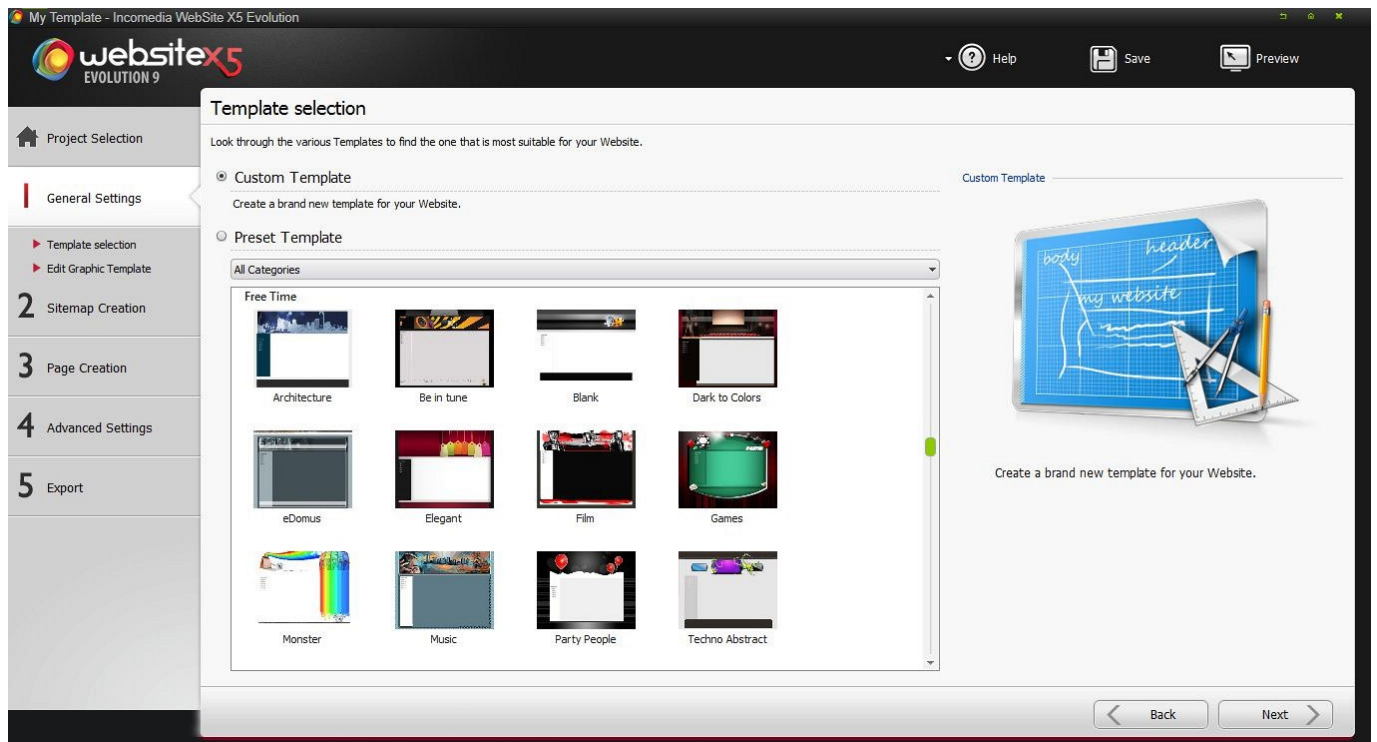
My Template - Incomedia WebSite X5 Evolution

websitex5 EVOLUTION 9

Help Save Preview

Project Selection

General Settings

Template selection
Edit Graphic Template

2 Sitemap Creation

3 Page Creation

4 Advanced Settings

5 Export

Template selection

Look through the various Templates to find the one that is most suitable for your Website.

Custom Template

Create a brand new template for your Website.

Preset Template

All Categories

Free Time

Architecture | Be in tune | Blank | Dark to Colors

eDomus | Elegant | Film | Games

Monster | Music | Party People | Techno Abstract

Custom Template

body header my website

Create a brand new template for your Website.

Back Next